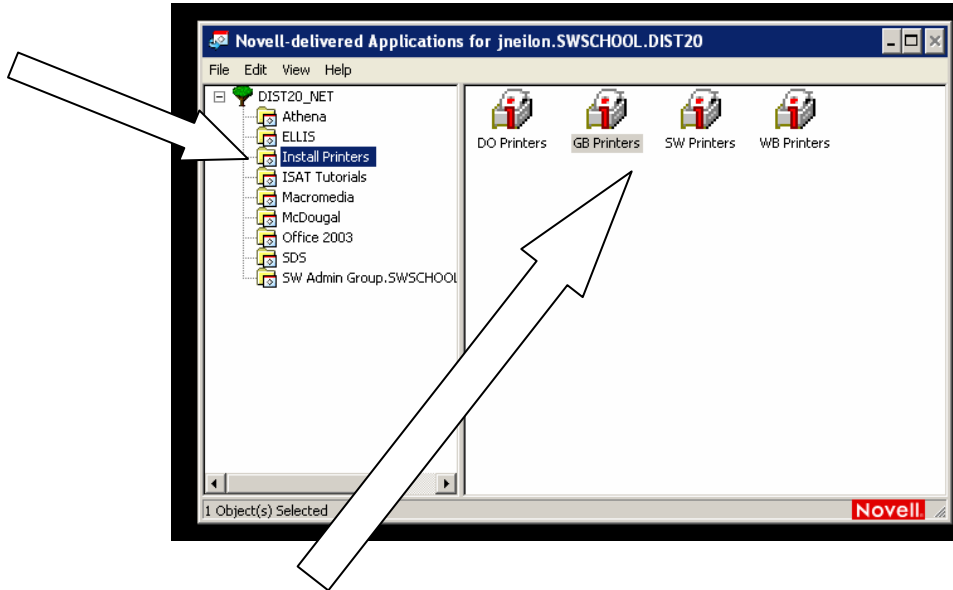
Novell-delivered Applications for jneilon.SWSCHOOL.DIST20

File Edit View Help

DIST20_NET
Athena
ELLIS
Install Printers
ISAT Tutorials
Macromedia
McDougal
Office 2003
SDS
SW Admin Group.SWSCHOOL

DO Printers
GB Printers
SW Printers
WB Printers

1 Object(s) Selected

Novell.